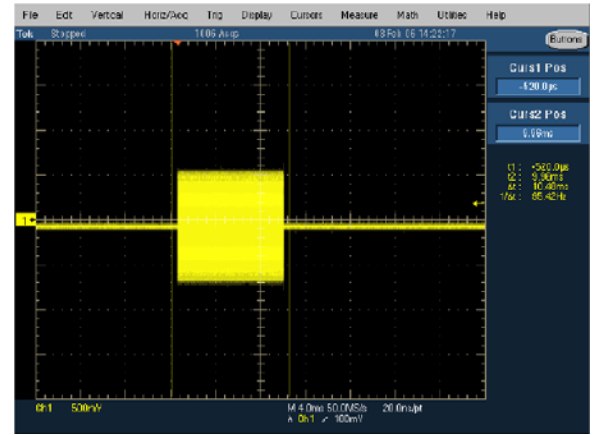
File Edit Vertical Horiz/Acq Trig Display Cursors Measure Math Utilities Help

Tek Stopped 1006 Acqs 08 Feb 06 14:22:17

Buttons

Curs1 Pos
-520.0μs

Curs2 Pos
9.98ms

t1: -520.0μs
t2: 9.98ms
Δt: 10.48ms
1/Δt: 95.42Hz

1

Ch1 500mV

M 4.0ms 50.0MS/s 20.0ns/pt
A Ch1 ⟋ 100mV